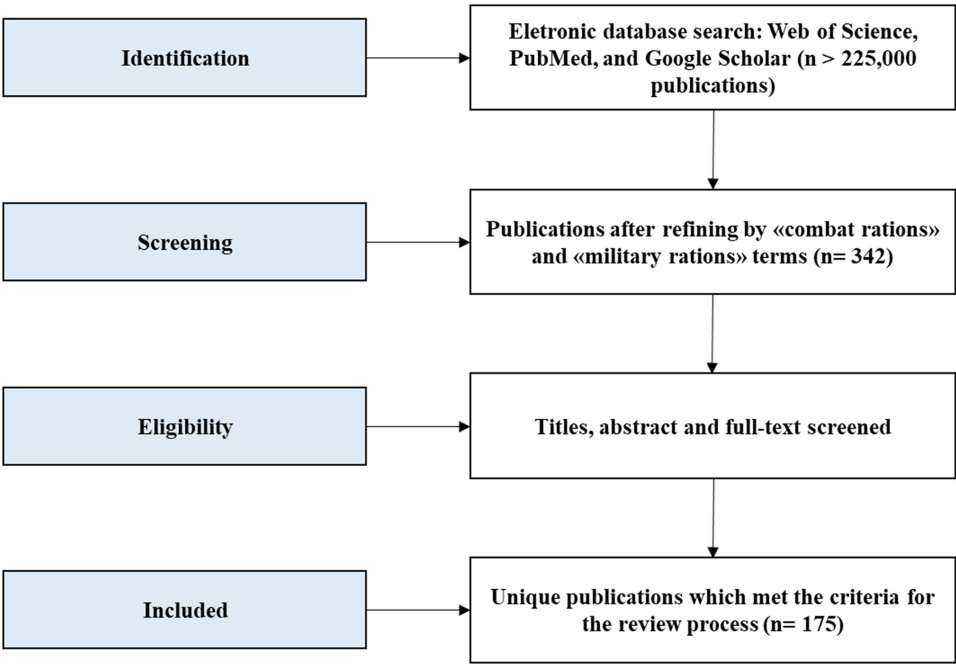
Identification

Eletronic database search: Web of Science, PubMed, and Google Scholar (n > 225,000 publications)

Screening

Publications after refining by «combat rations» and «military rations» terms (n= 342)

Eligibility

Titles, abstract and full-text screened

Included

Unique publications which met the criteria for the review process (n= 175)